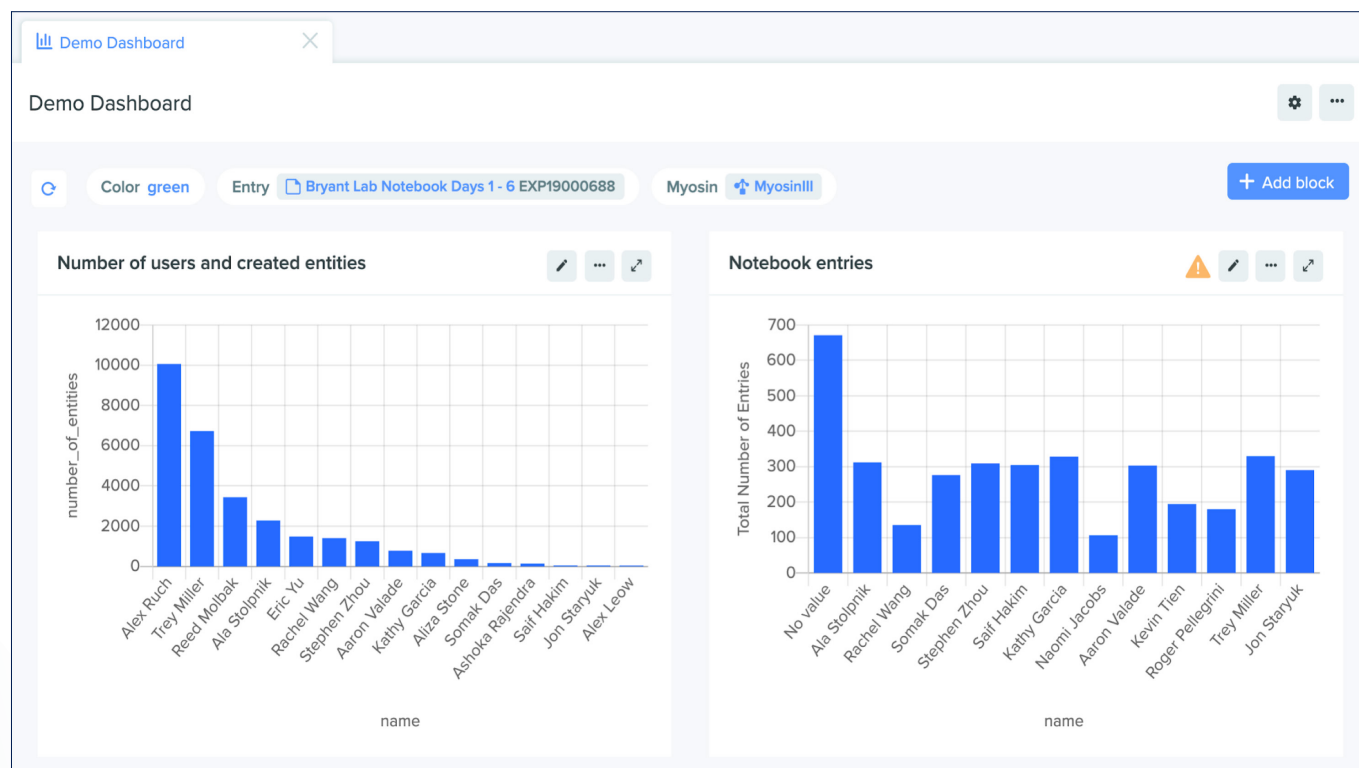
Demo Dashboard

Demo Dashboard

Color green
Entry Bryant Lab Notebook Days 1 - 6 EXP19000688
Myosin MyosinIII
+ Add block

Number of users and created entities

12000
10000
8000
6000
4000
2000
0
number_of_entities
Alex Ruch
Trey Miller
Reed Molbak
Ala Stolpnik
Eric Yu
Rachel Wang
Stephen Zhou
Aaron Valade
Kathy Garcia
Aliza Stone
Somak Das
Ashoka Rajendra
Saif Hakim
Jon Staryuk
Alex Leow
name

Notebook entries

700
600
500
400
300
200
100
0
Total Number of Entries
No value
Ala Stolpnik
Rachel Wang
Somak Das
Stephen Zhou
Saif Hakim
Kathy Garcia
Naomi Jacobs
Aaron Valade
Kevin Tien
Roger Pellegrini
Trey Miller
Jon Staryuk
name